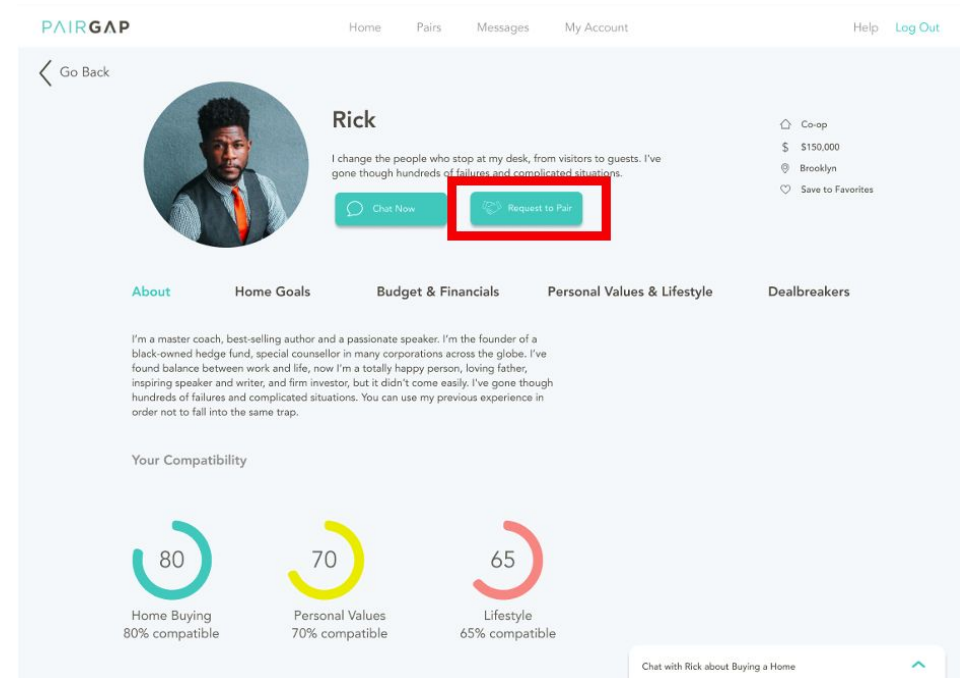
PAIRGAP

Home Pairs Messages My Account

Help Log Out

Go Back

Rick

I change the people who stop at my desk, from visitors to guests. I've gone though hundreds of failures and complicated situations.

Chat Now

Request to Pair

Co-op

$150,000

Brooklyn

Save to Favorites

About

Home Goals

Budget & Financials

Personal Values & Lifestyle

Dealbreakers

I'm a master coach, best-selling author and a passionate speaker. I'm the founder of a black-owned hedge fund, special counsellor in many corporations across the globe. I've found balance between work and life, now I'm a totally happy person, loving father, inspiring speaker and writer, and firm investor, but it didn't come easily. I've gone though hundreds of failures and complicated situations. You can use my previous experience in order not to fall into the same trap.

Your Compatibility

80
Home Buying
80% compatible

70
Personal Values
70% compatible

65
Lifestyle
65% compatible

Chat with Rick about Buying a Home